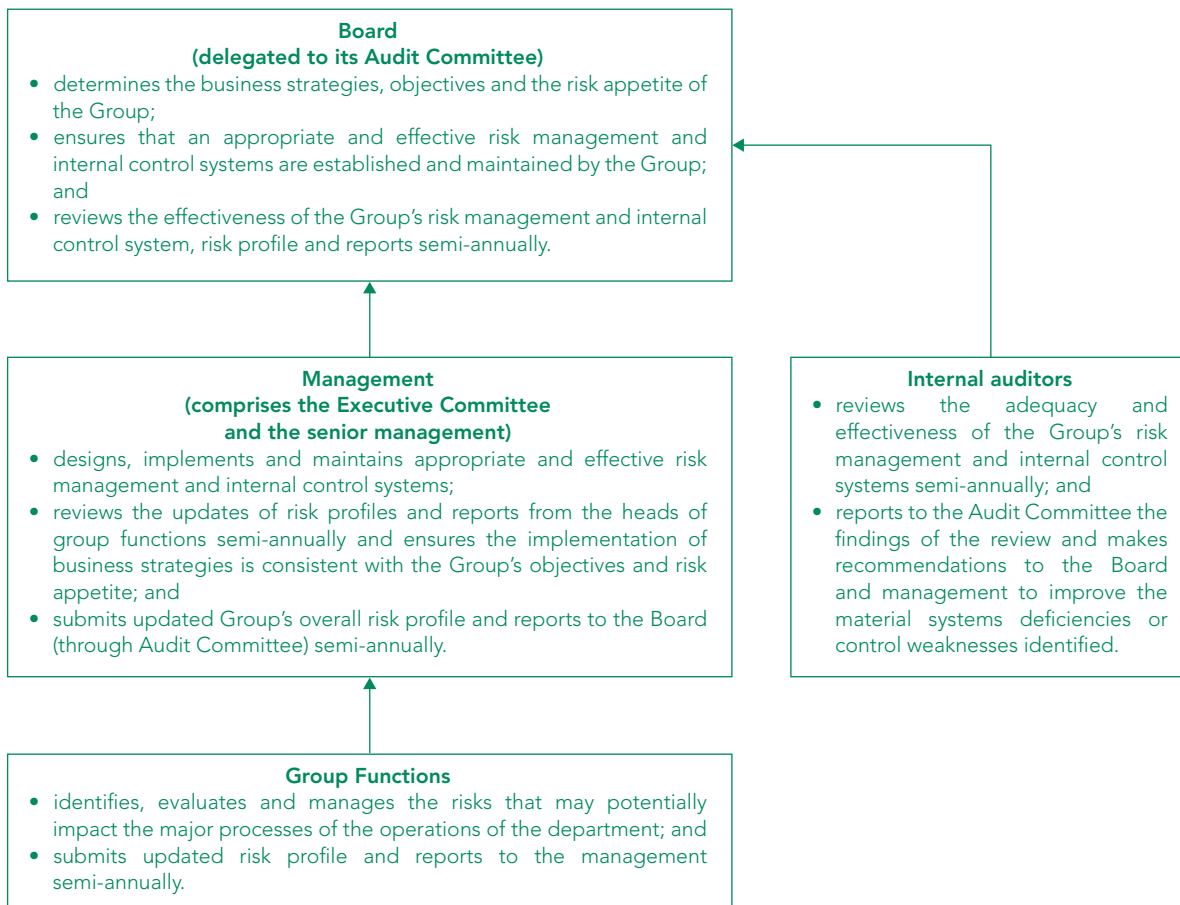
**Board**
**(delegated to its Audit Committee)**

- determines the business strategies, objectives and the risk appetite of the Group;
- ensures that an appropriate and effective risk management and internal control systems are established and maintained by the Group; and
- reviews the effectiveness of the Group's risk management and internal control system, risk profile and reports semi-annually.

**Management**
**(comprises the Executive Committee and the senior management)**

- designs, implements and maintains appropriate and effective risk management and internal control systems;
- reviews the updates of risk profiles and reports from the heads of group functions semi-annually and ensures the implementation of business strategies is consistent with the Group's objectives and risk appetite; and
- submits updated Group's overall risk profile and reports to the Board (through Audit Committee) semi-annually.

**Internal auditors**

- reviews the adequacy and effectiveness of the Group's risk management and internal control systems semi-annually; and
- reports to the Audit Committee the findings of the review and makes recommendations to the Board and management to improve the material systems deficiencies or control weaknesses identified.

**Group Functions**

- identifies, evaluates and manages the risks that may potentially impact the major processes of the operations of the department; and
- submits updated risk profile and reports to the management semi-annually.